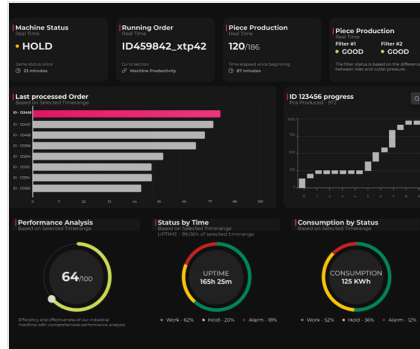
Machine Status
Real Time
• HOLD
Same status since
23 minutes

Running Order
Real Time
ID459842_xtp42
Go to section
Machine Productivity

Piece Production
Real Time
120/186
Time elapsed since beginning
87 minutes

Piece Production
Real Time
Filter #1
• GOOD
Filter #2
• GOOD
The filter status is based on the difference between inlet and outlet pressure.

Last processed Order
Based on Selected Timerange
ID - 123456
ID - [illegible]
ID - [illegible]
ID - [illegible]
ID - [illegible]
ID - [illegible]
ID - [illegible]
ID - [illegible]
ID - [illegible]

ID 123456 progress
Pcs Produced - 973

Performance Analysis
Based on Selected Timerange
64/100
Efficiency and effectiveness of our industrial machines with comprehensive performance analysis.

Status by Time
Based on Selected Timerange
UPTIME - 99.06% of Selected Timerange
UPTIME
165h 25m
• Work - 62% • Hold - 20% • Alarm - 18%

Consumption by Status
Based on Selected Timerange
CONSUMPTION
125 KWh
• Work - 52% • Hold - 36% • Alarm - 12%